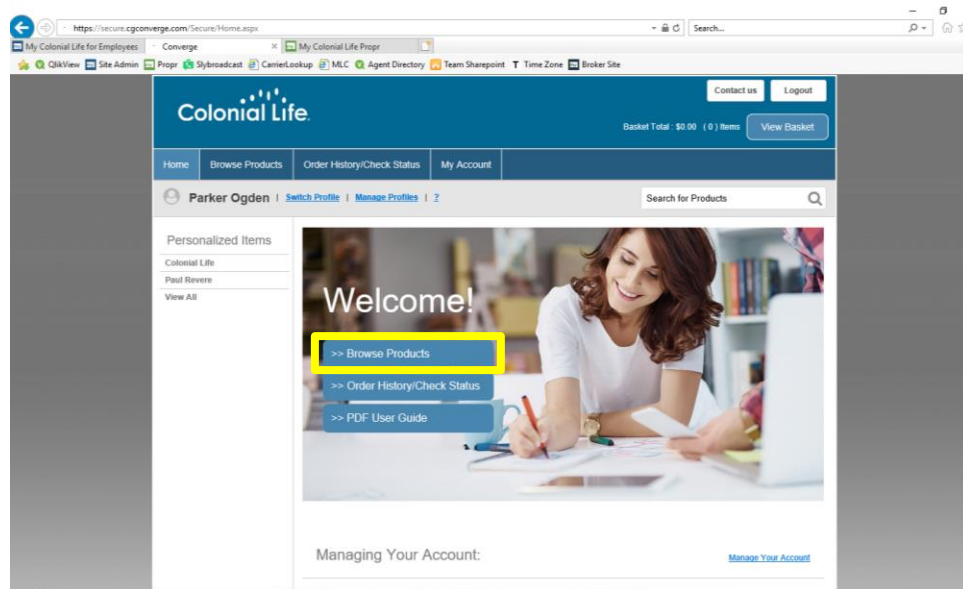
https://secure.cgconverge.com/Secure/Home.aspx

Search...

My Colonial Life for Employees

Converge

My Colonial Life Propr

QlikView

Site Admin

Propr

Slybroadcast

CarrierLookup

MLC

Agent Directory

Team Sharepoint

Time Zone

Broker Site

Colonial Life

Contact us

Logout

Basket Total : $0.00 ( 0 ) Items

View Basket

Home

Browse Products

Order History/Check Status

My Account

Parker Ogden | Switch Profile | Manage Profiles | ?

Search for Products

Personalized Items

Colonial Life

Paul Revere

View All

Welcome!

>> Browse Products

>> Order History/Check Status

>> PDF User Guide

Managing Your Account:

Manage Your Account